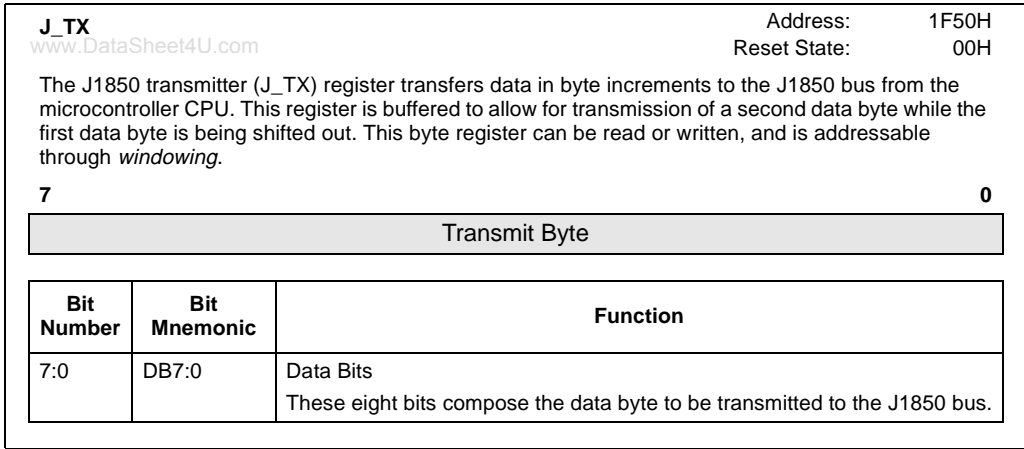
J_TX
www.DataSheet4U.com

Address: 1F50H
Reset State: 00H

The J1850 transmitter (J_TX) register transfers data in byte increments to the J1850 bus from the microcontroller CPU. This register is buffered to allow for transmission of a second data byte while the first data byte is being shifted out. This byte register can be read or written, and is addressable through *windowing*.

7 0

Transmit Byte

| Bit Number | Bit Mnemonic | Function |
|---|---|---|
| 7:0 | DB7:0 | Data Bits<br>These eight bits compose the data byte to be transmitted to the J1850 bus. |